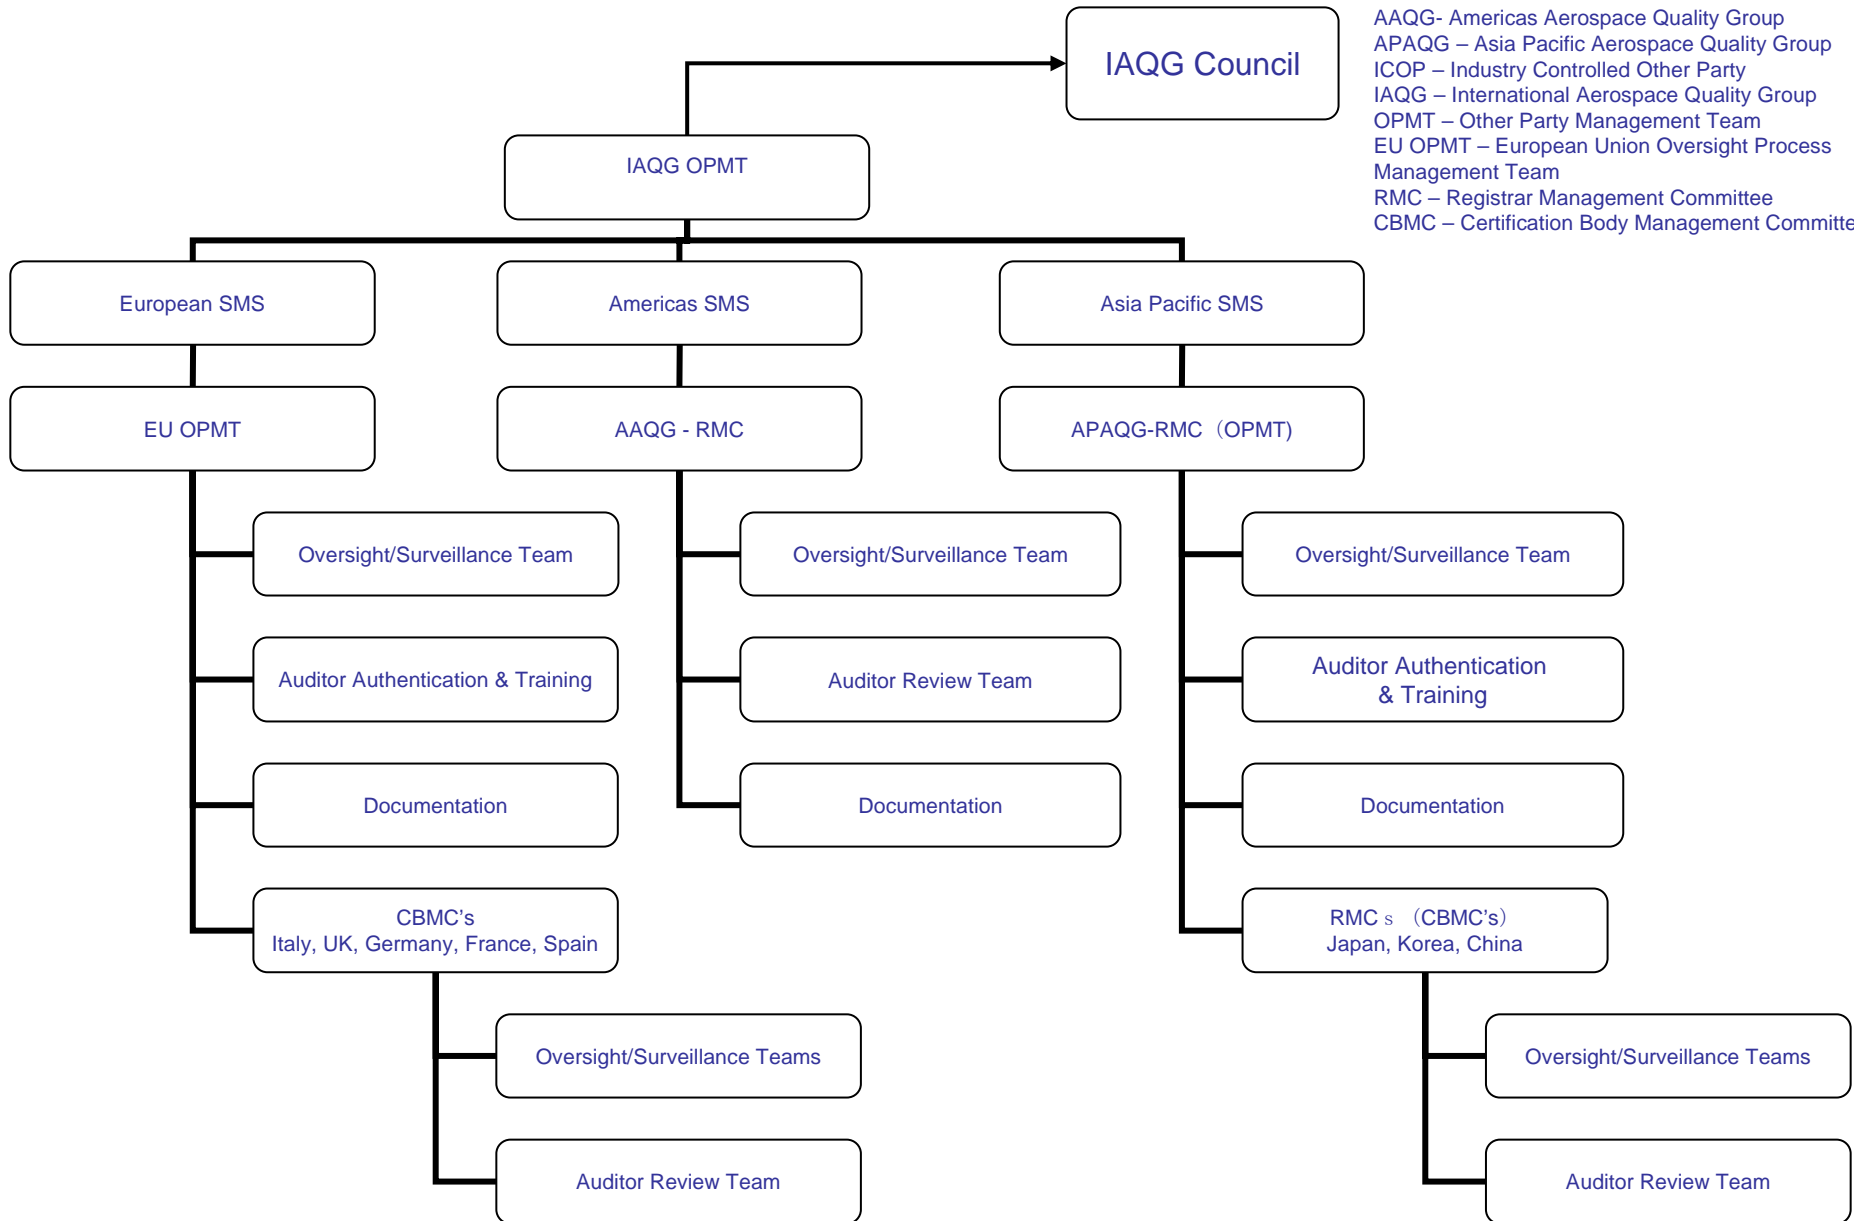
IAQG Council

AAQG- Americas Aerospace Quality Group
APAQG – Asia Pacific Aerospace Quality Group
ICOP – Industry Controlled Other Party
IAQG – International Aerospace Quality Group
OPMT – Other Party Management Team
EU OPMT – European Union Oversight Process Management Team
RMC – Registrar Management Committee
CBMC – Certification Body Management Committe

IAQG OPMT

European SMS

Americas SMS

Asia Pacific SMS

EU OPMT

AAQG - RMC

APAQG-RMC（OPMT)

Oversight/Surveillance Team

Auditor Authentication & Training

Documentation

CBMC's
Italy, UK, Germany, France, Spain

Oversight/Surveillance Teams

Auditor Review Team

Oversight/Surveillance Team

Auditor Review Team

Documentation

Oversight/Surveillance Team

Auditor Authentication & Training

Documentation

RMC s （CBMC's）
Japan, Korea, China

Oversight/Surveillance Teams

Auditor Review Team